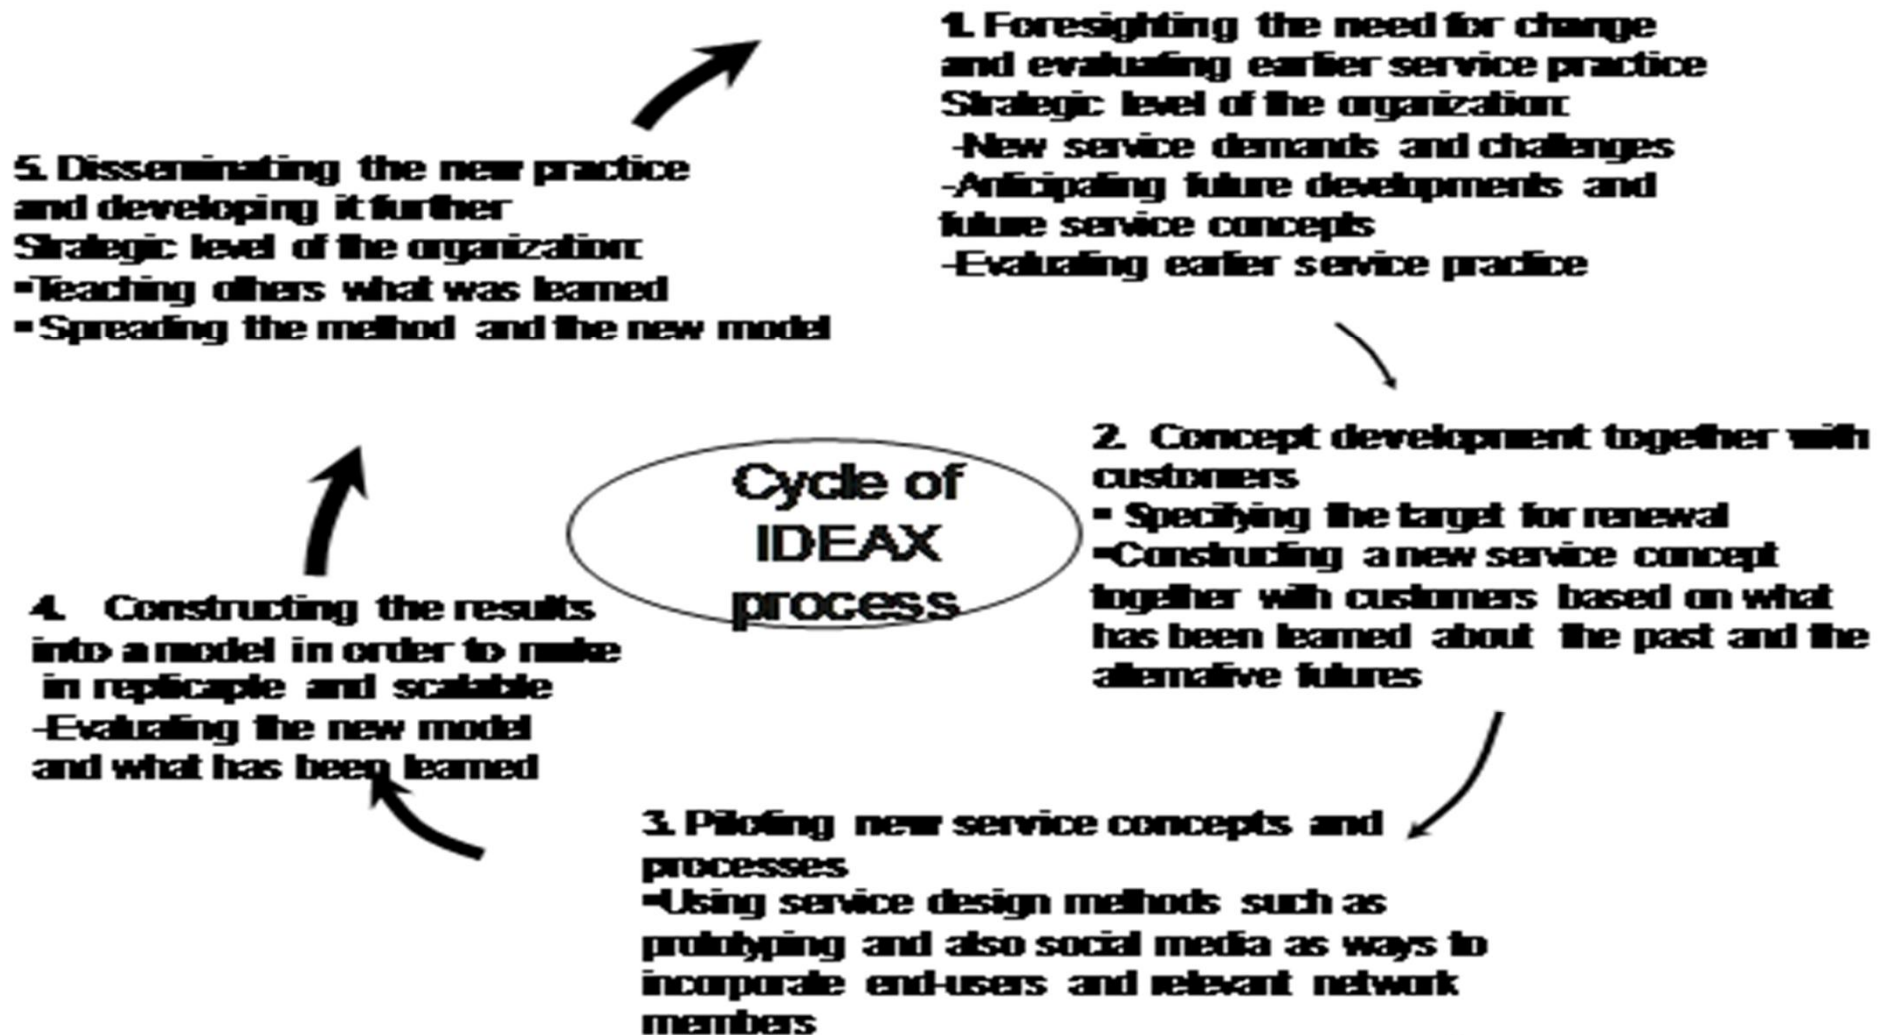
1. Foresighting the need for change and evaluating earlier service practice
Strategic level of the organization:
-New service demands and challenges
-Anticipating future developments and future service concepts
-Evaluating earlier service practice

2. Concept development together with customers
▪ Specifying the target for renewal
▪Constructing a new service concept together with customers based on what has been learned about the past and the alternative futures

3. Piloting new service concepts and processes
▪Using service design methods such as prototyping and also social media as ways to incorporate end-users and relevant network members

4. Constructing the results into a model in order to make in replicaple and scalable
-Evaluating the new model and what has been learned

5. Disseminating the new practice and developing it further
Strategic level of the organization:
▪Teaching others what was learned
▪ Spreading the method and the new model

Cycle of IDEAX process